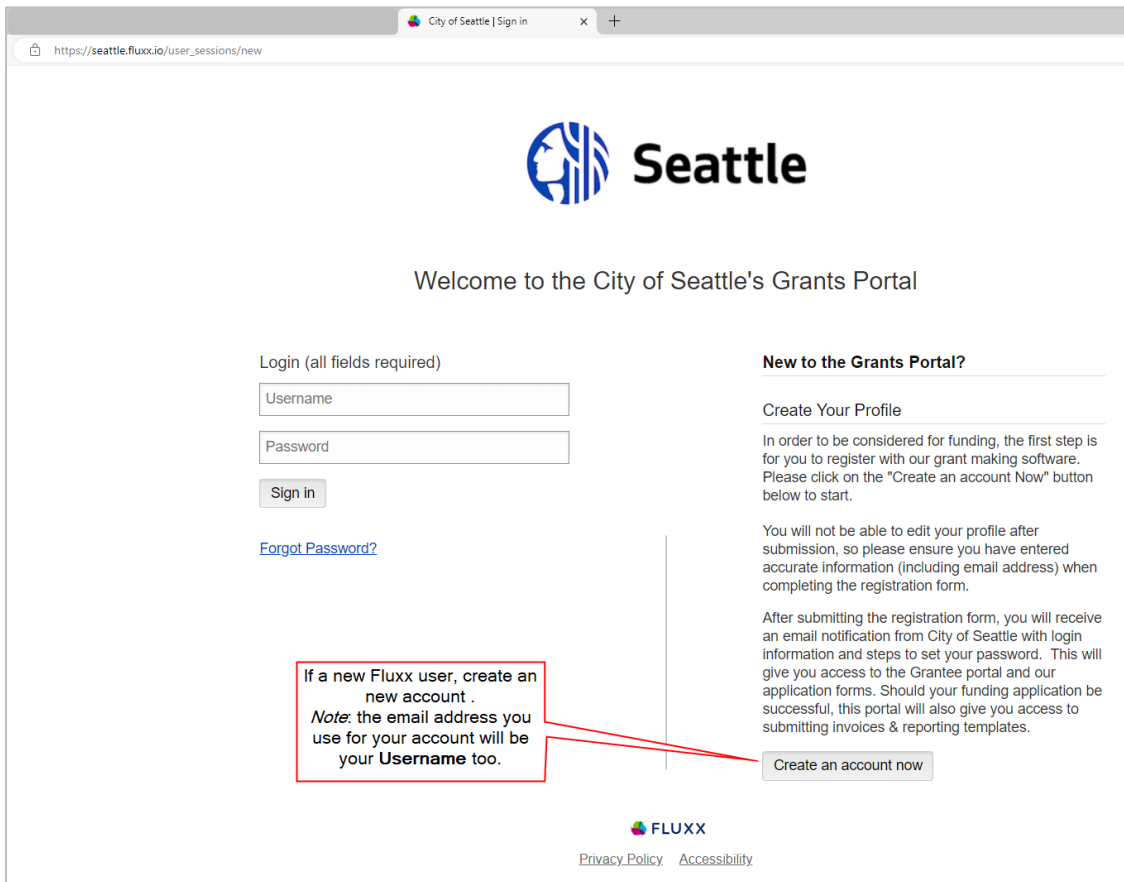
City of Seattle | Sign in ×
+
https://seattle.fluxx.io/user_sessions/new

Seattle

Welcome to the City of Seattle's Grants Portal

Login (all fields required)

Username

Password

Sign in

Forgot Password?

New to the Grants Portal?

Create Your Profile

In order to be considered for funding, the first step is for you to register with our grant making software. Please click on the "Create an account Now" button below to start.

You will not be able to edit your profile after submission, so please ensure you have entered accurate information (including email address) when completing the registration form.

After submitting the registration form, you will receive an email notification from City of Seattle with login information and steps to set your password. This will give you access to the Grantee portal and our application forms. Should your funding application be successful, this portal will also give you access to submitting invoices & reporting templates.

If a new Fluxx user, create an new account .
*Note*: the email address you use for your account will be your **Username** too.

Create an account now

FLUXX

Privacy Policy Accessibility